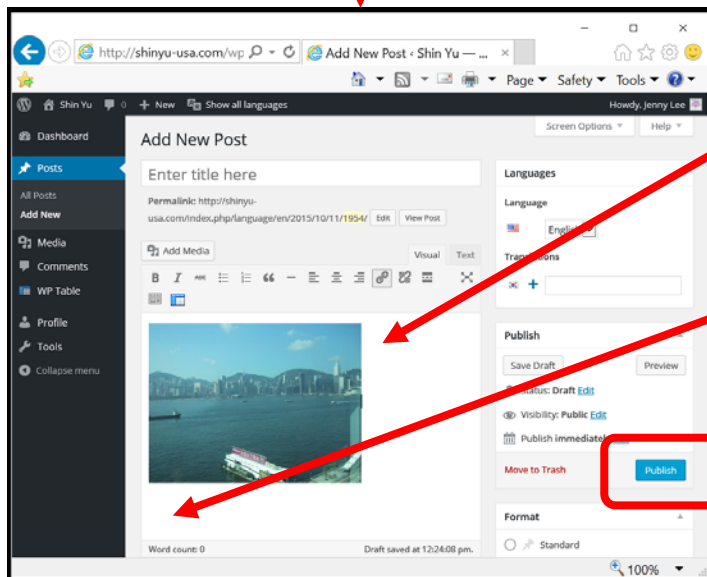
http://shinyu-usa.com/wp
Add New Post ‹ Shin Yu — ...
Page ▾ Safety ▾ Tools ▾

Shin Yu 0 + New Show all languages
Howdy, Jenny Lee

Dashboard
Posts
All Posts
Add New
Media
Comments
WP Table
Profile
Tools
Collapse menu

Add New Post
Screen Options ▾
Help ▾

Enter title here

Permalink: http://shinyu-usa.com/index.php/language/en/2015/10/11/1954/ Edit View Post

Add Media
Visual Text

Word count: 0
Draft saved at 12:24:08 pm.

Languages
Language
English
Translations
+

Publish
Save Draft
Preview
Status: Draft Edit
Visibility: Public Edit
Publish immediately
Move to Trash
Publish

Format
Standard

100%